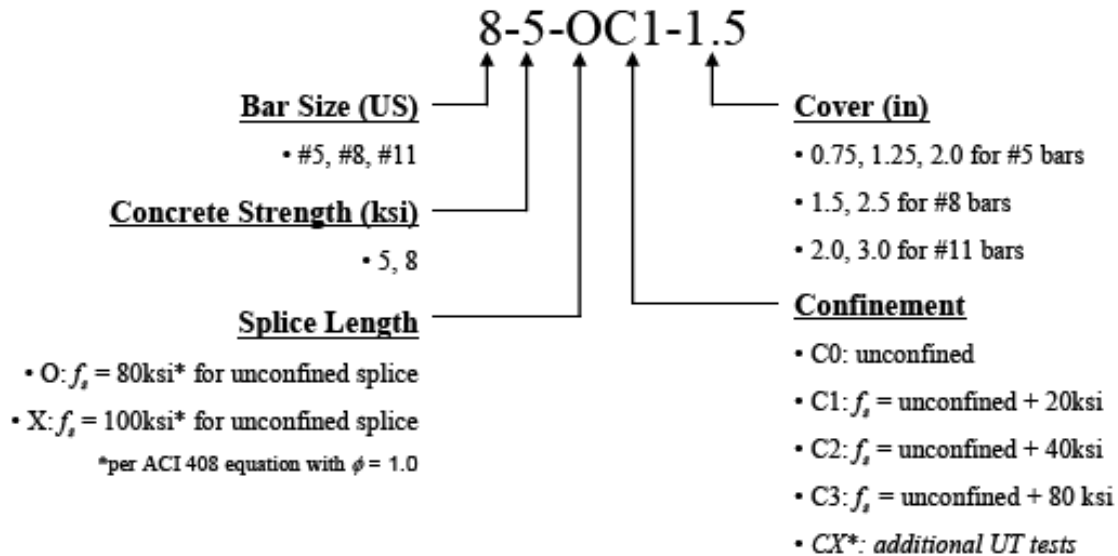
8-5-OC1-1.5

Bar Size (US)

• #5, #8, #11

Concrete Strength (ksi)

• 5, 8

Splice Length

• O: $f_s$ = 80ksi* for unconfined splice

• X: $f_s$ = 100ksi* for unconfined splice

*per ACI 408 equation with $\phi$ = 1.0

Cover (in)

• 0.75, 1.25, 2.0 for #5 bars

• 1.5, 2.5 for #8 bars

• 2.0, 3.0 for #11 bars

Confinement

• C0: unconfined

• C1: $f_s$ = unconfined + 20ksi

• C2: $f_s$ = unconfined + 40ksi

• C3: $f_s$ = unconfined + 80 ksi

• CX*: additional UT tests